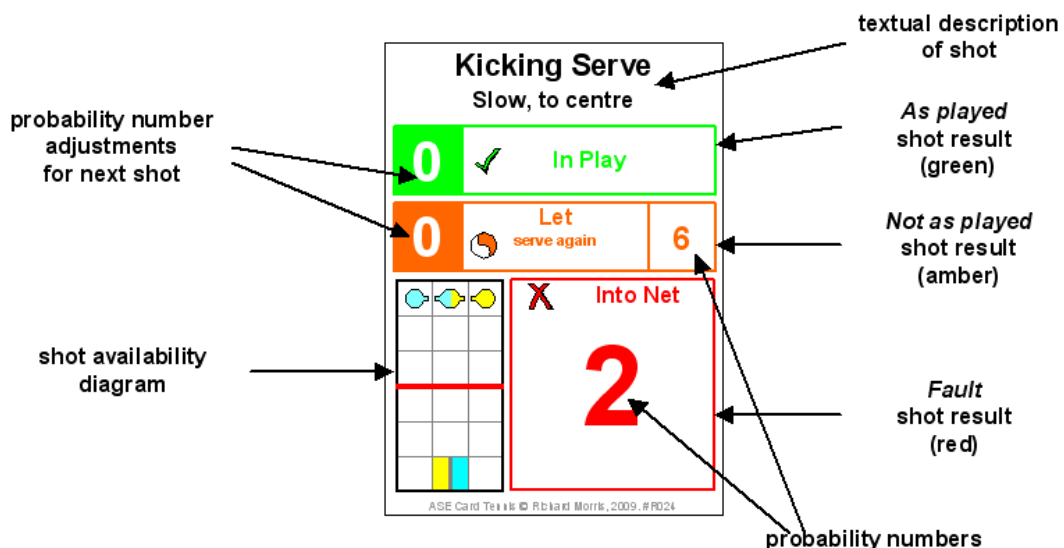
textual description of shot

probability number adjustments for next shot

Kicking Serve

Slow, to centre

0

In Play

As played shot result (green)

0

Let

serve again

6

Not as played shot result (amber)

Into Net

shot availability diagram

2

Fault shot result (red)

ASE Card Tennis © Richard Morris, 2009. #R024

probability numbers